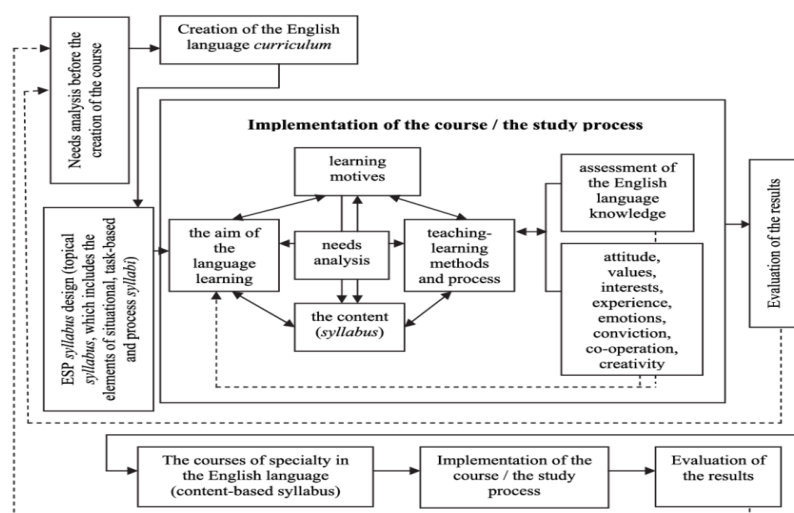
Needs analysis before the creation of the course

Creation of the English language *curriculum*

ESP *syllabus* design (topical *syllabus*, which includes the elements of situational, task-based and process *syllabi*)

Implementation of the course / the study process

learning motives

the aim of the language learning

needs analysis

teaching-learning methods and process

the content (*syllabus*)

assessment of the English language knowledge

attitude, values, interests, experience, emotions, conviction, co-operation, creativity

Evaluation of the results

The courses of specialty in the English language (content-based syllabus)

Implementation of the course / the study process

Evaluation of the results